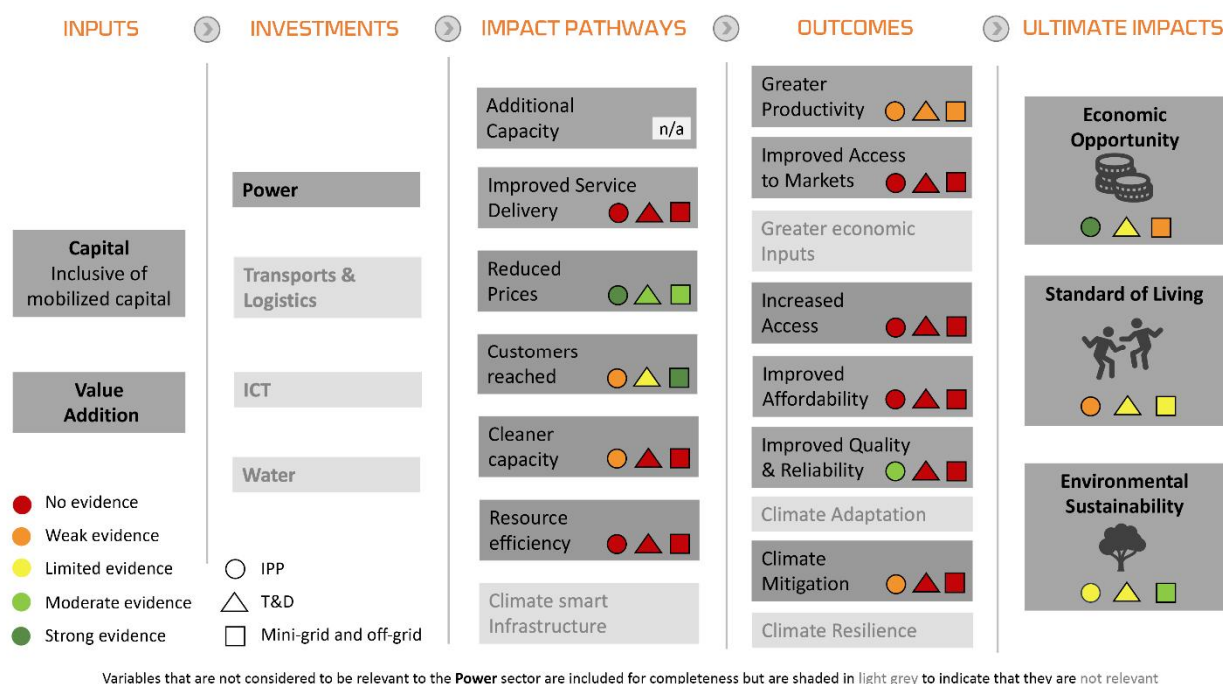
INPUTS

INVESTMENTS

IMPACT PATHWAYS

OUTCOMES

ULTIMATE IMPACTS

Capital
Inclusive of mobilized capital

Value Addition

Power

Transports & Logistics

ICT

Water

Additional Capacity n/a

Improved Service Delivery

Reduced Prices

Customers reached

Cleaner capacity

Resource efficiency

Climate smart Infrastructure

Greater Productivity

Improved Access to Markets

Greater economic Inputs

Increased Access

Improved Affordability

Improved Quality & Reliability

Climate Adaptation

Climate Mitigation

Climate Resilience

Economic Opportunity

Standard of Living

Environmental Sustainability

No evidence
Weak evidence
Limited evidence
Moderate evidence
Strong evidence

IPP
T&D
Mini-grid and off-grid

Variables that are not considered to be relevant to the Power sector are included for completeness but are shaded in light grey to indicate that they are not relevant